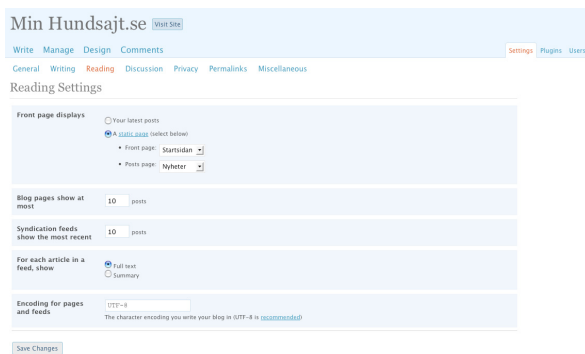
Min Hundsajt.se Visit Site

Write Manage Design Comments

Settings Plugins Users

General Writing Reading Discussion Privacy Permalinks Miscellaneous

Reading Settings

Front page displays

Your latest posts

A static page (select below)

Front page: Startsidan

Posts page: Nyheter

Blog pages show at most

10 posts

Syndication feeds show the most recent

10 posts

For each article in a feed, show

Full text

Summary

Encoding for pages and feeds

UTF-8

The character encoding you write your blog in (UTF-8 is recommended)

Save Changes